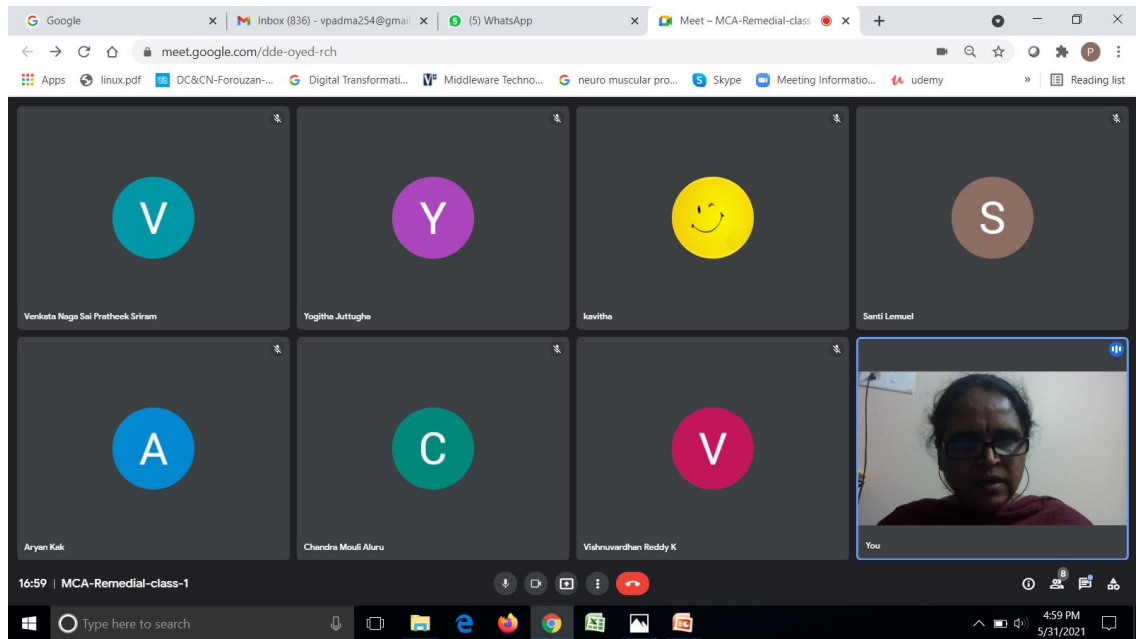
Google
Inbox (836) - vpadma254@gmail
(5) WhatsApp
Meet – MCA-Remedial-class
meet.google.com/dde-oyed-rch
P
Apps linux.pdf DC&CN-Forouzan-... Digital Transformati... Middleware Techno... neuro muscular pro... Skype Meeting Informatio... udemy » Reading list

V
Venkata Naga Sai Pratheek Sriram
Y
Yogitha Juttugha
kavitha
S
Santi Lemuel
A
Aryan Kak
C
Chandra Mouli Aluru
V
Vishnuvardhan Reddy K
You

16:59 | MCA-Remedial-class-1
8

Type here to search
4:59 PM
5/31/2021